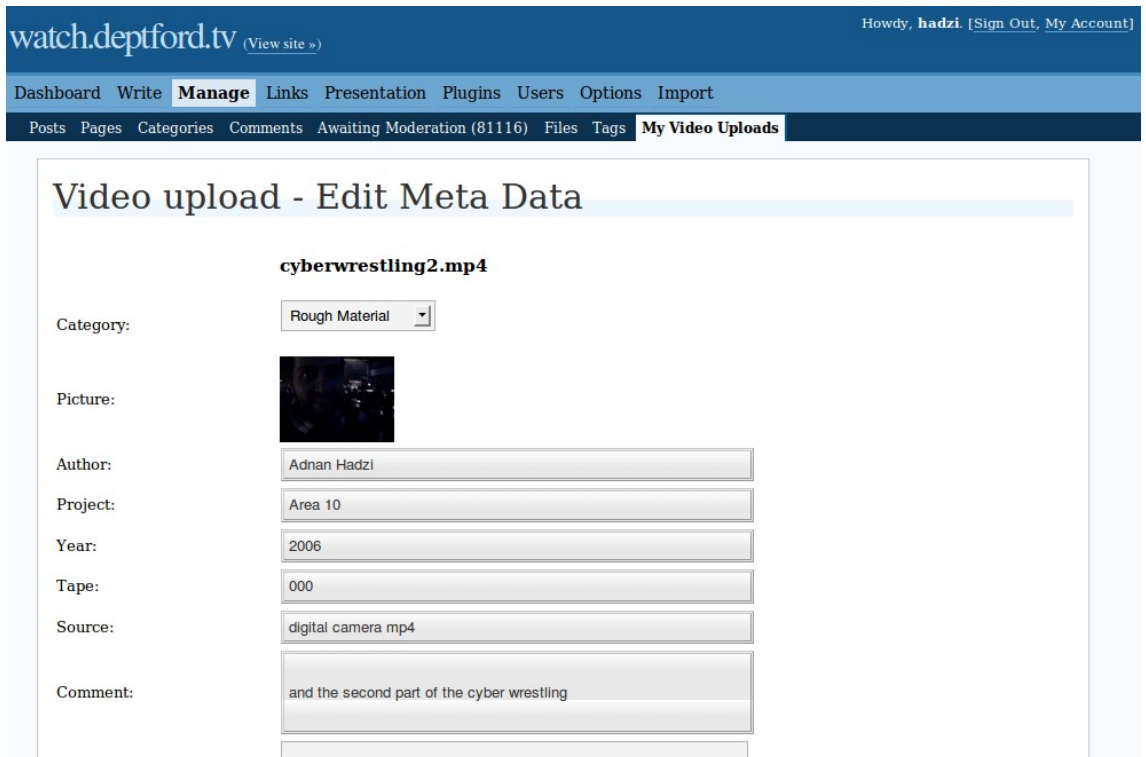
watch.deptford.tv (View site »)

Howdy, **hadzi**. [Sign Out, My Account]

Dashboard Write **Manage** Links Presentation Plugins Users Options Import

Posts Pages Categories Comments Awaiting Moderation (81116) Files Tags **My Video Uploads**

Video upload - Edit Meta Data

**cyberwrestling2.mp4**

Category: Rough Material

Picture:

Author: Adnan Hadzi

Project: Area 10

Year: 2006

Tape: 000

Source: digital camera mp4

Comment: and the second part of the cyber wrestling